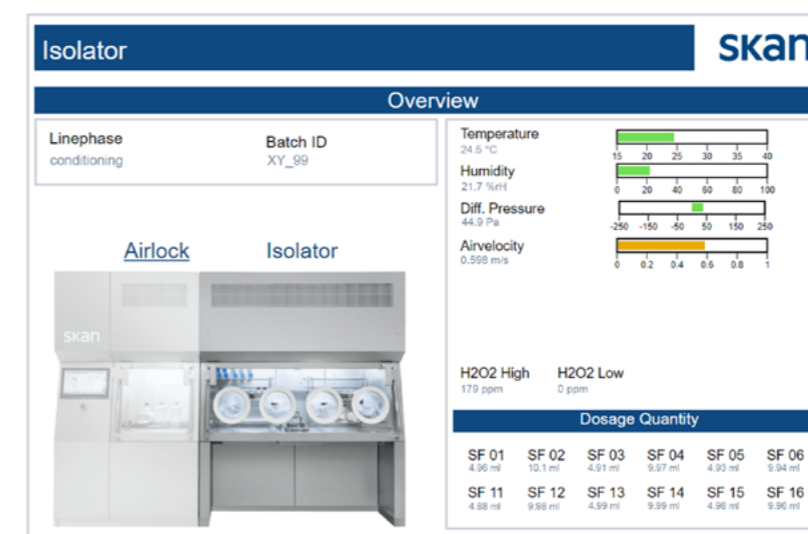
Isolator

skan

Overview

Linephase
conditioning

Batch ID
XY_99

Airlock

Isolator

skan

Temperature
24.5 °C

15 20 25 30 35 40

Humidity
21.7 %rH

0 20 40 60 80 100

Diff. Pressure
44.9 Pa

-250 -150 -50 50 150 250

Airvelocity
0.598 m/s

0 0.2 0.4 0.6 0.8 1

H2O2 High
179 ppm

H2O2 Low
0 ppm

Dosage Quantity

| SF 01 | SF 02 | SF 03 | SF 04 | SF 05 | SF 06 |
|---|---|---|---|---|---|
| 4.96 ml | 10.1 ml | 4.91 ml | 9.97 ml | 4.93 ml | 9.94 ml |
| SF 11 | SF 12 | SF 13 | SF 14 | SF 15 | SF 16 |
| 4.88 ml | 9.98 ml | 4.99 ml | 9.99 ml | 4.96 ml | 9.96 ml |